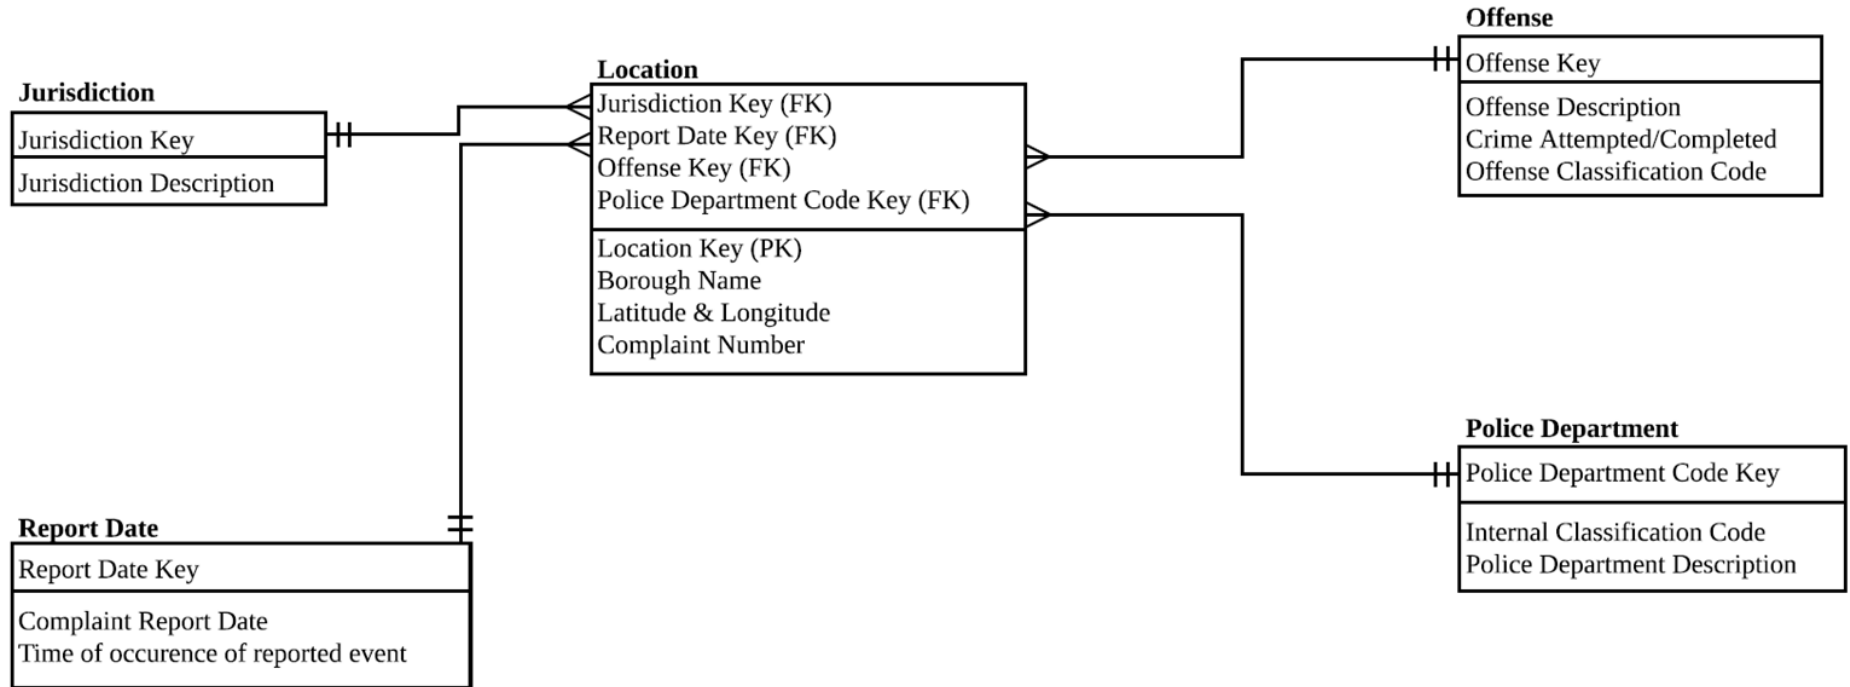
Jurisdiction

Jurisdiction Key

Jurisdiction Description

Location

Jurisdiction Key (FK)
Report Date Key (FK)
Offense Key (FK)
Police Department Code Key (FK)

Location Key (PK)
Borough Name
Latitude & Longitude
Complaint Number

Offense

Offense Key

Offense Description
Crime Attempted/Completed
Offense Classification Code

Police Department

Police Department Code Key

Internal Classification Code
Police Department Description

Report Date

Report Date Key

Complaint Report Date
Time of occurence of reported event